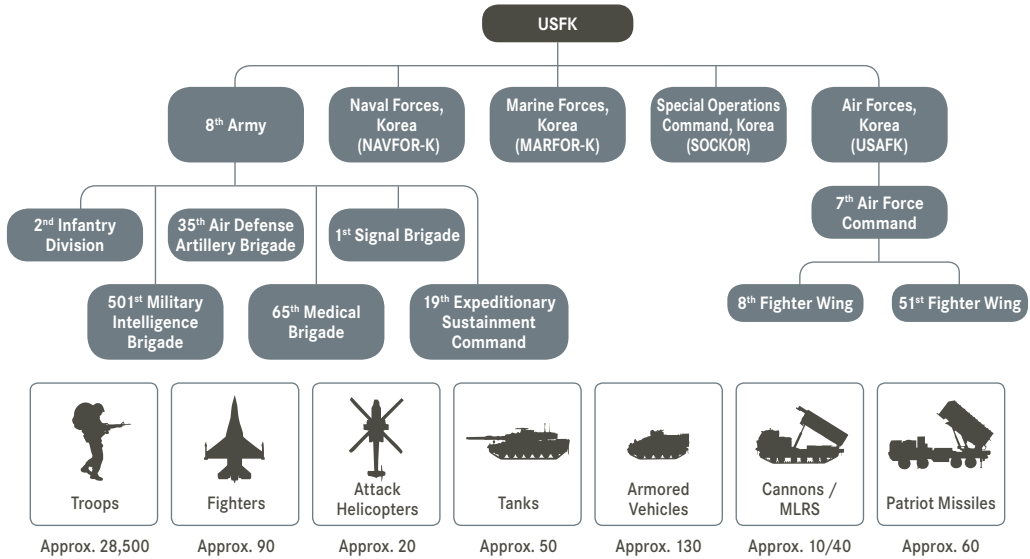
USFK

8$^{th}$ Army

Naval Forces, Korea (NAVFOR-K)

Marine Forces, Korea (MARFOR-K)

Special Operations Command, Korea (SOCKOR)

Air Forces, Korea (USAFK)

2$^{nd}$ Infantry Division

35$^{th}$ Air Defense Artillery Brigade

1$^{st}$ Signal Brigade

7$^{th}$ Air Force Command

501$^{st}$ Military Intelligence Brigade

65$^{th}$ Medical Brigade

19$^{th}$ Expeditionary Sustainment Command

8$^{th}$ Fighter Wing

51$^{st}$ Fighter Wing

Troops

Approx. 28,500

Fighters

Approx. 90

Attack Helicopters

Approx. 20

Tanks

Approx. 50

Armored Vehicles

Approx. 130

Cannons / MLRS

Approx. 10/40

Patriot Missiles

Approx. 60